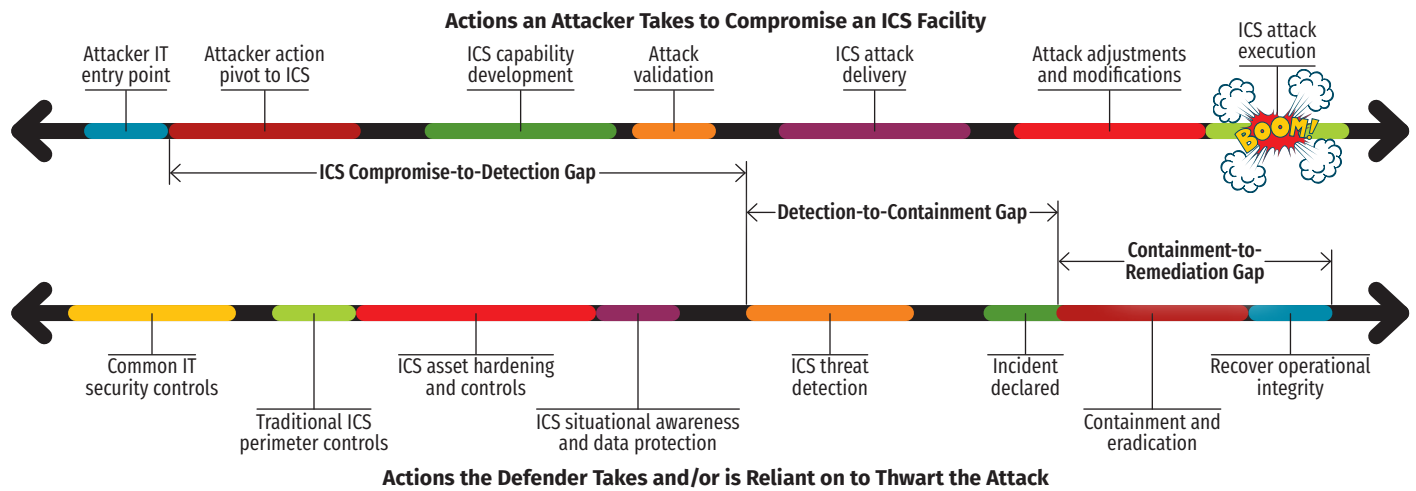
Actions an Attacker Takes to Compromise an ICS Facility

Attacker IT entry point

Attacker action pivot to ICS

ICS capability development

Attack validation

ICS attack delivery

Attack adjustments and modifications

ICS attack execution

BOOM!

ICS Compromise-to-Detection Gap

Detection-to-Containment Gap

Containment-to-Remediation Gap

Common IT security controls

Traditional ICS perimeter controls

ICS asset hardening and controls

ICS situational awareness and data protection

ICS threat detection

Incident declared

Containment and eradication

Recover operational integrity

Actions the Defender Takes and/or is Reliant on to Thwart the Attack